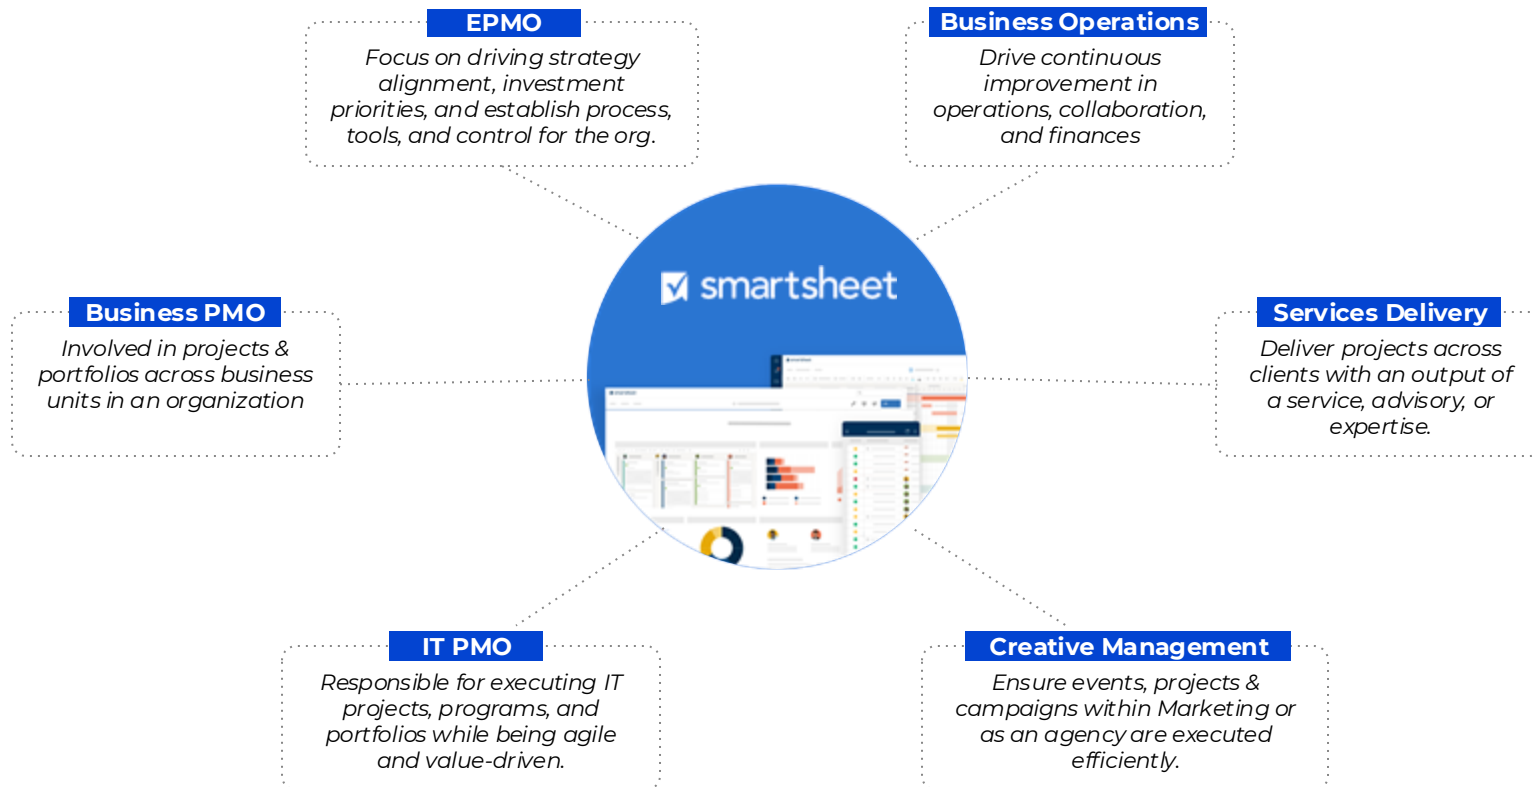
EPMO
Focus on driving strategy alignment, investment priorities, and establish process, tools, and control for the org.

Business Operations
Drive continuous improvement in operations, collaboration, and finances

Business PMO
Involved in projects & portfolios across business units in an organization

smartsheet

Services Delivery
Deliver projects across clients with an output of a service, advisory, or expertise.

IT PMO
Responsible for executing IT projects, programs, and portfolios while being agile and value-driven.

Creative Management
Ensure events, projects & campaigns within Marketing or as an agency are executed efficiently.